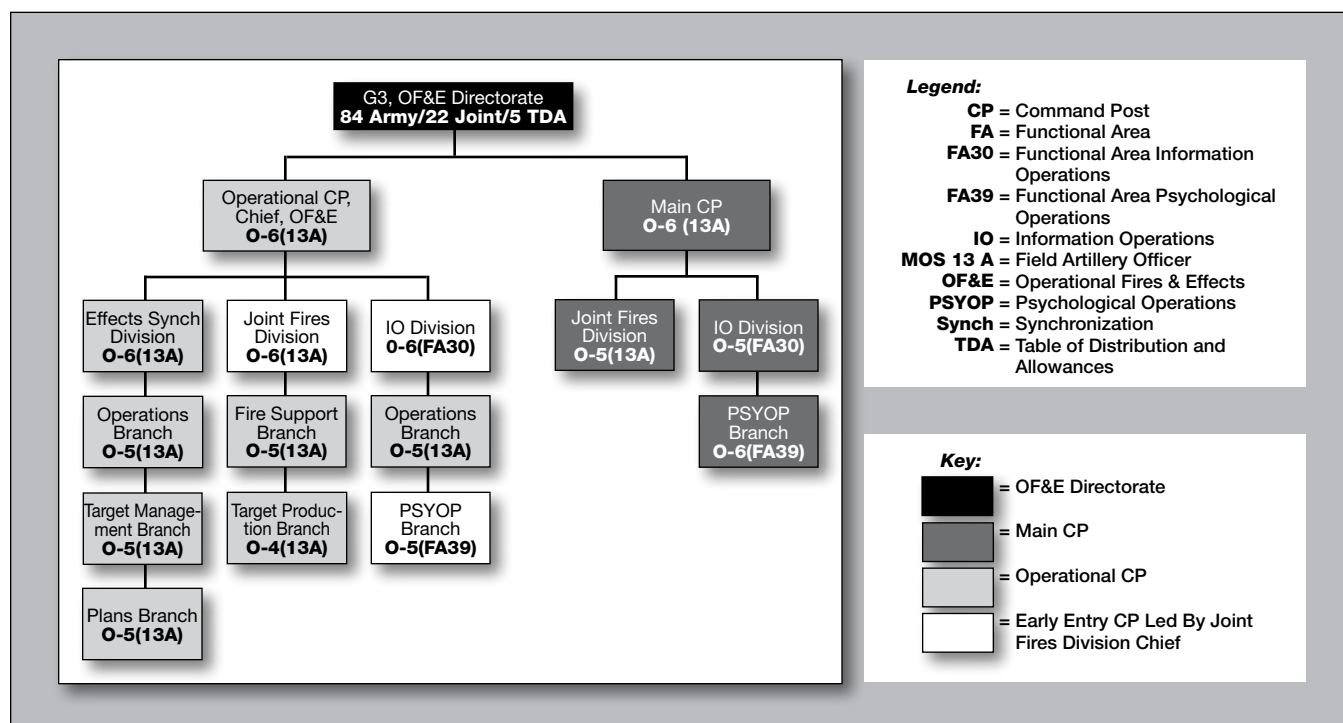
G3, OF&E Directorate
84 Army/22 Joint/5 TDA

Operational CP, Chief, OF&E
O-6(13A)

Main CP
O-6 (13A)

Effects Synch Division
O-6(13A)

Joint Fires Division
O-6(13A)

IO Division
O-6(FA30)

Joint Fires Division
O-5(13A)

IO Division
O-5(FA30)

Operations Branch
O-5(13A)

Fire Support Branch
O-5(13A)

Operations Branch
O-5(13A)

PSYOP Branch
O-6(FA39)

Target Management Branch
O-5(13A)

Target Production Branch
O-4(13A)

PSYOP Branch
O-5(FA39)

Plans Branch
O-5(13A)

Legend:
CP = Command Post
FA = Functional Area
FA30 = Functional Area Information Operations
FA39 = Functional Area Psychological Operations
IO = Information Operations
MOS 13 A = Field Artillery Officer
OF&E = Operational Fires & Effects
PSYOP = Psychological Operations
Synch = Synchronization
TDA = Table of Distribution and Allowances

Key:
= OF&E Directorate
= Main CP
= Operational CP
= Early Entry CP Led By Joint Fires Division Chief